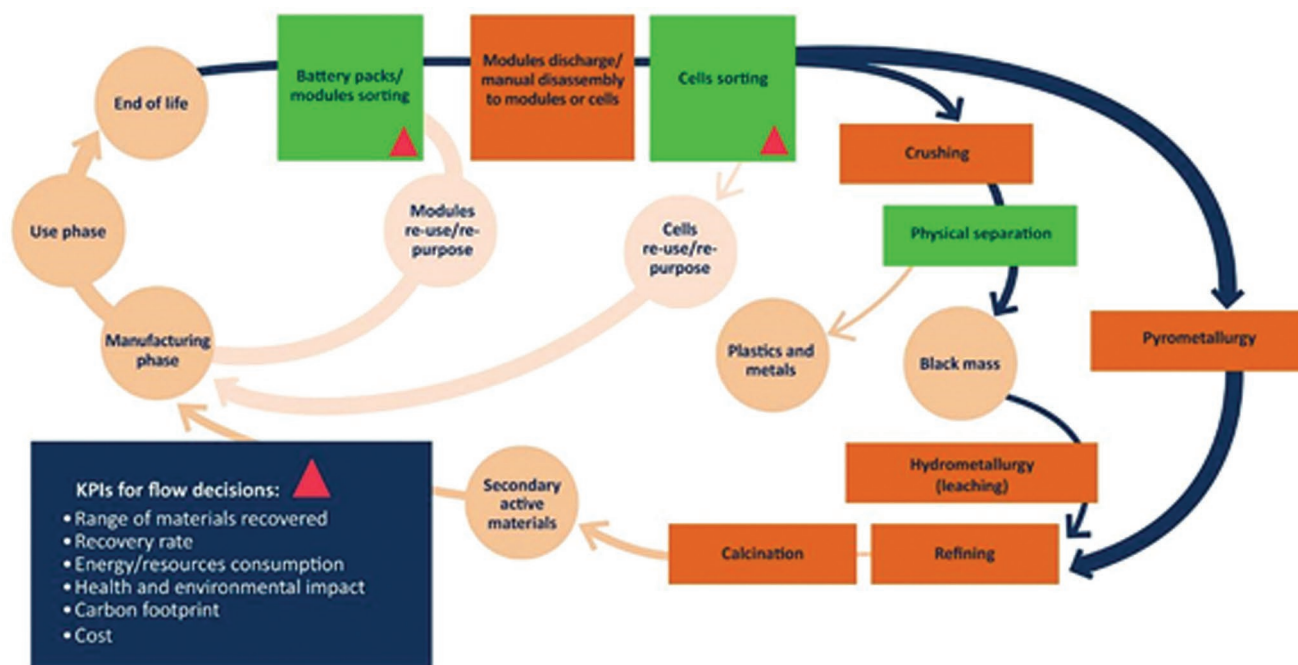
End of life

Battery packs/ modules sorting

Modules discharge/ manual disassembly to modules or cells

Cells sorting

Use phase

Modules re-use/re-purpose

Cells re-use/re-purpose

Crushing

Physical separation

Manufacturing phase

Plastics and metals

Black mass

Pyrometallurgy

KPIs for flow decisions:
• Range of materials recovered
• Recovery rate
• Energy/resources consumption
• Health and environmental impact
• Carbon footprint
• Cost

Secondary active materials

Hydrometallurgy (leaching)

Calcination

Refining